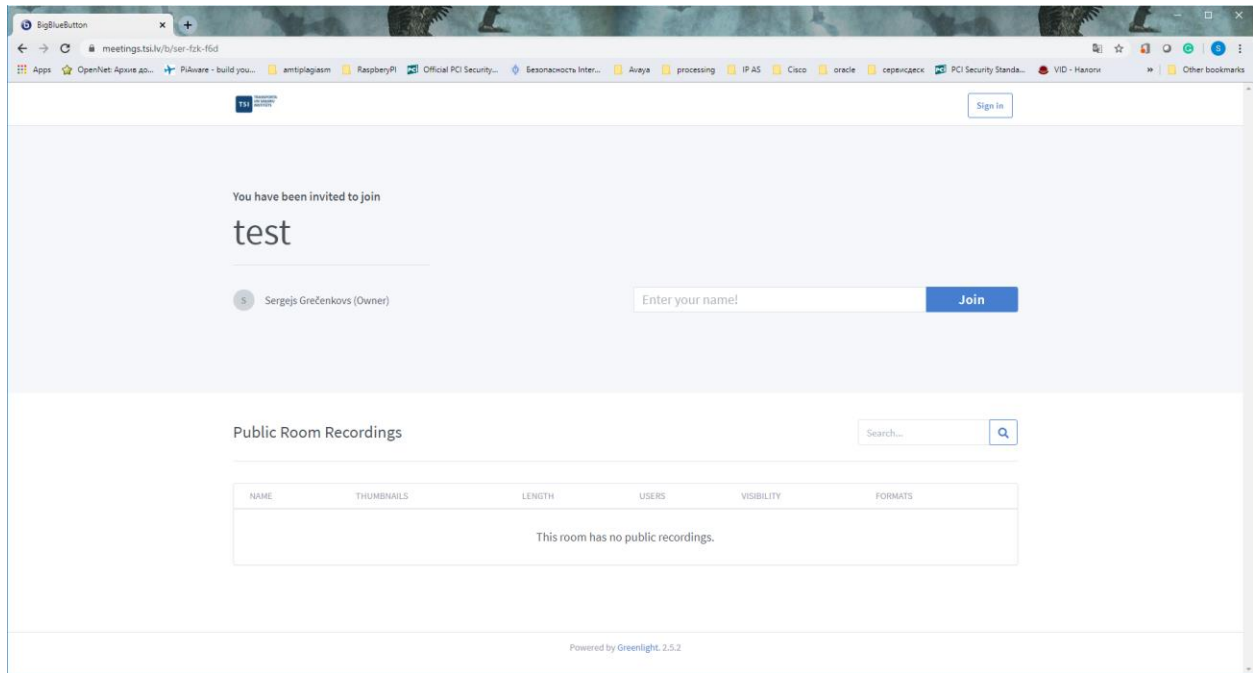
BigBlueButton

meetings.tsi.lv/b/ser-fzk-f6d

Apps OpenNet: Архив до... PiAware - build you... amtiplagiasm RaspberryPI Official PCI Security... Безопасность Inter... Avaya processing IP AS Cisco oracle сервисдеск PCI Security Standa... VID - Налоги » Other bookmarks

TSI

Sign in

You have been invited to join

test

S Sergejs Grečenkovs (Owner)

Enter your name!

Join

Public Room Recordings

Search...

| NAME | THUMBNAILS | LENGTH | USERS | VISIBILITY | FORMATS |
|---|---|---|---|---|---|
| This room has no public recordings. | | | | | |

Powered by Greenlight. 2.5.2